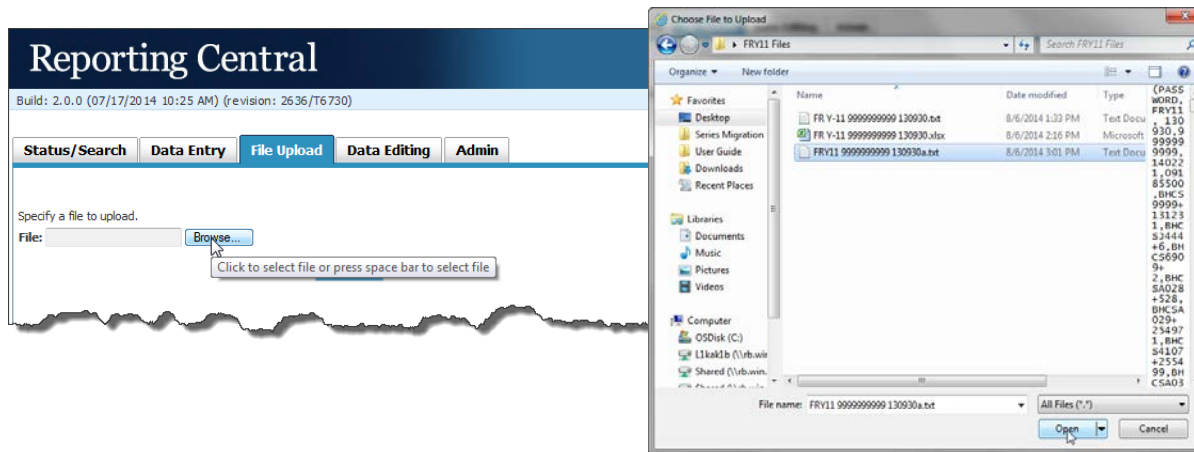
Reporting Central

Build: 2.0.0 (07/17/2014 10:25 AM) (revision: 2636/T6730)

Status/Search | Data Entry | File Upload | Data Editing | Admin

Specify a file to upload.
File: Browse...
Click to select file or press space bar to select file

Choose File to Upload

FRY11 Files

Search FRY11 Files

Organize ▾ New folder

Favorites
Desktop
Series Migration
User Guide
Downloads
Recent Places

Libraries
Documents
Music
Pictures
Videos

Computer
OSDisk (C:)
L1kak1b (\\rb.win
Shared (\\rb.win.

| Name | Date modified | Type |
|---|---|---|
| FR Y-11 9999999999 130930.txt | 8/6/2014 1:33 PM | Text Docu |
| FR Y-11 9999999999 130930.xlsx | 8/6/2014 2:16 PM | Microsoft |
| FRY11 9999999999 130930a.txt | 8/6/2014 3:01 PM | Text Docu |

(PASSWORD,FRY11,130930,999999999,140221,091855000,BHCS9999+131231,BHCS3444+6,BHCS6909+2,BHCSA028+528,BHCSA029+254971,BHCS4107+255499,BHCSA03

File name: FRY11 9999999999 130930a.txt

All Files (*.*)

Open

Cancel